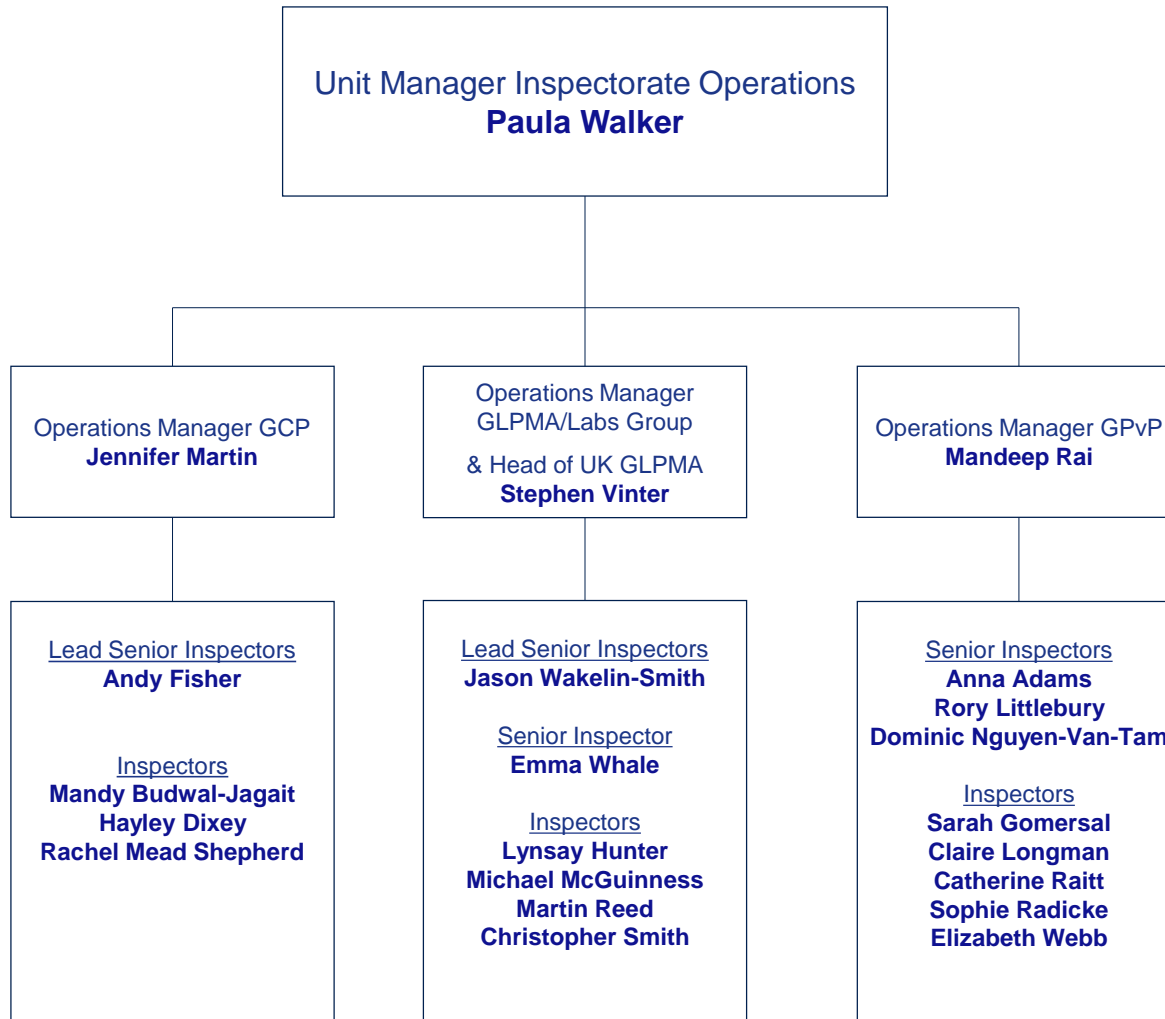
Unit Manager Inspectorate Operations
**Paula Walker**

Operations Manager GCP
**Jennifer Martin**

Operations Manager GLPMA/Labs Group
& Head of UK GLPMA
**Stephen Vinter**

Operations Manager GPvP
**Mandeep Rai**

Lead Senior Inspectors
**Andy Fisher**

Inspectors
**Mandy Budwal-Jagait**
**Hayley Dixey**
**Rachel Mead Shepherd**

Lead Senior Inspectors
**Jason Wakelin-Smith**

Senior Inspector
**Emma Whale**

Inspectors
**Lynsay Hunter**
**Michael McGuinness**
**Martin Reed**
**Christopher Smith**

Senior Inspectors
**Anna Adams**
**Rory Littlebury**
**Dominic Nguyen-Van-Tam**

Inspectors
**Sarah Gomersal**
**Claire Longman**
**Catherine Raitt**
**Sophie Radicke**
**Elizabeth Webb**